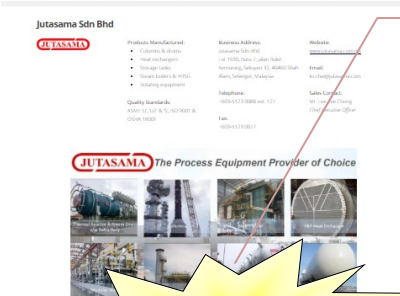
Jutasama Sdn Bhd

JUTASAMA

Products Manufactured:
• Columns & drums
• Heat exchangers
• Storage tanks
• Steam boilers & HRSG
• Rotating equipment

Quality Standards:
ASME U, U2 & S, ISO 9001 & OSHA 18001

Business Address:
Jutasama Sdn Bhd
Lot 1936, Batu 7, Jalan Kebun Kampung, Seksyen 32, 40460 Shah Alam, Selangor, Malaysia

Telephone:
+603-5121 0888 ext. 121

Fax:
+603-5121 0827

Website:
www.jutasama.com.my

Email:
kc.chai@jutasama.com

Sales Contact:
Mr. Lee Kee Chong
Chief Executive Officer

JUTASAMA The Process Equipment Provider of Choice

Chemical Reactor & Steam Drum for Refinery
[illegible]
HRT Heat Exchanger
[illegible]